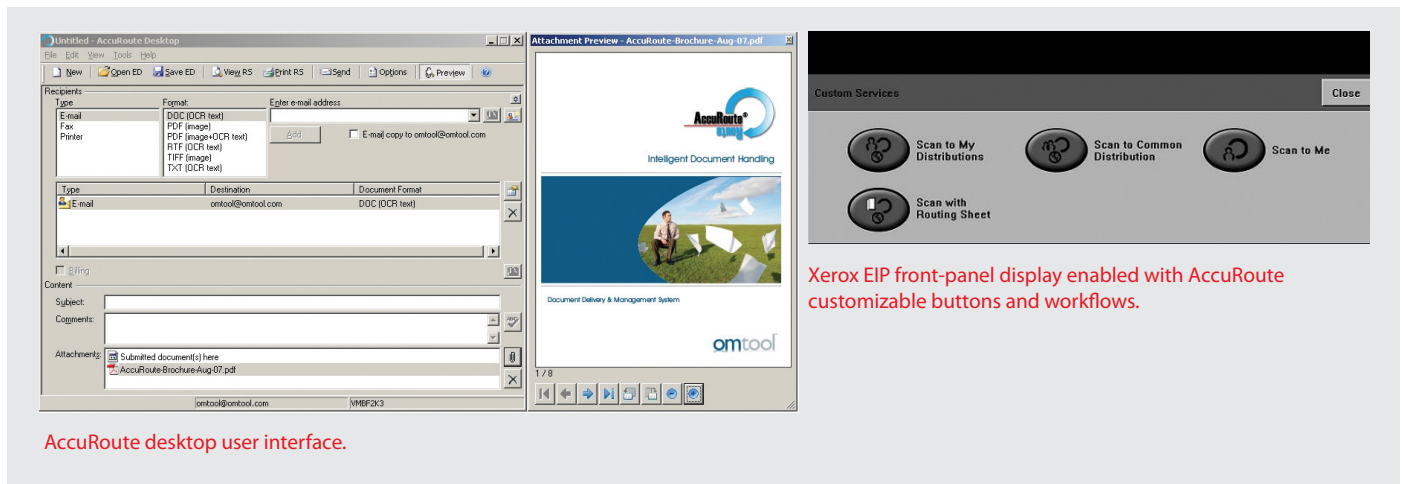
Untitled - AccuRoute Desktop

File Edit View Tools Help

New | Open ED | Save ED | View RS | Print RS | Send | Options | Preview

Recipients

Type
E-mail
Fax
Printer

Format:
DOC (OCR text)
PDF (image)
PDF (image+OCR text)
RTF (OCR text)
TIFF (image)
TXT (OCR text)

Enter e-mail address

Add

E-mail copy to omtool@omtool.com

| Type | Destination | Document Format |
|---|---|---|
| E-mail | omtool@omtool.com | DOC (OCR text) |

Billing

Content

Subject:

Comments:

Attachments: Submitted document(s) here
AccuRoute-Brochure-Aug-07.pdf

omtool@omtool.com VMBF2K3

Attachment Preview - AccuRoute-Brochure-Aug-07.pdf

AccuRoute

Intelligent Document Handling

Document Delivery & Management System

omtool

1 / 8

Custom Services

Close

Scan to My Distributions

Scan to Common Distribution

Scan to Me

Scan with Routing Sheet

Xerox EIP front-panel display enabled with AccuRoute customizable buttons and workflows.

AccuRoute desktop user interface.